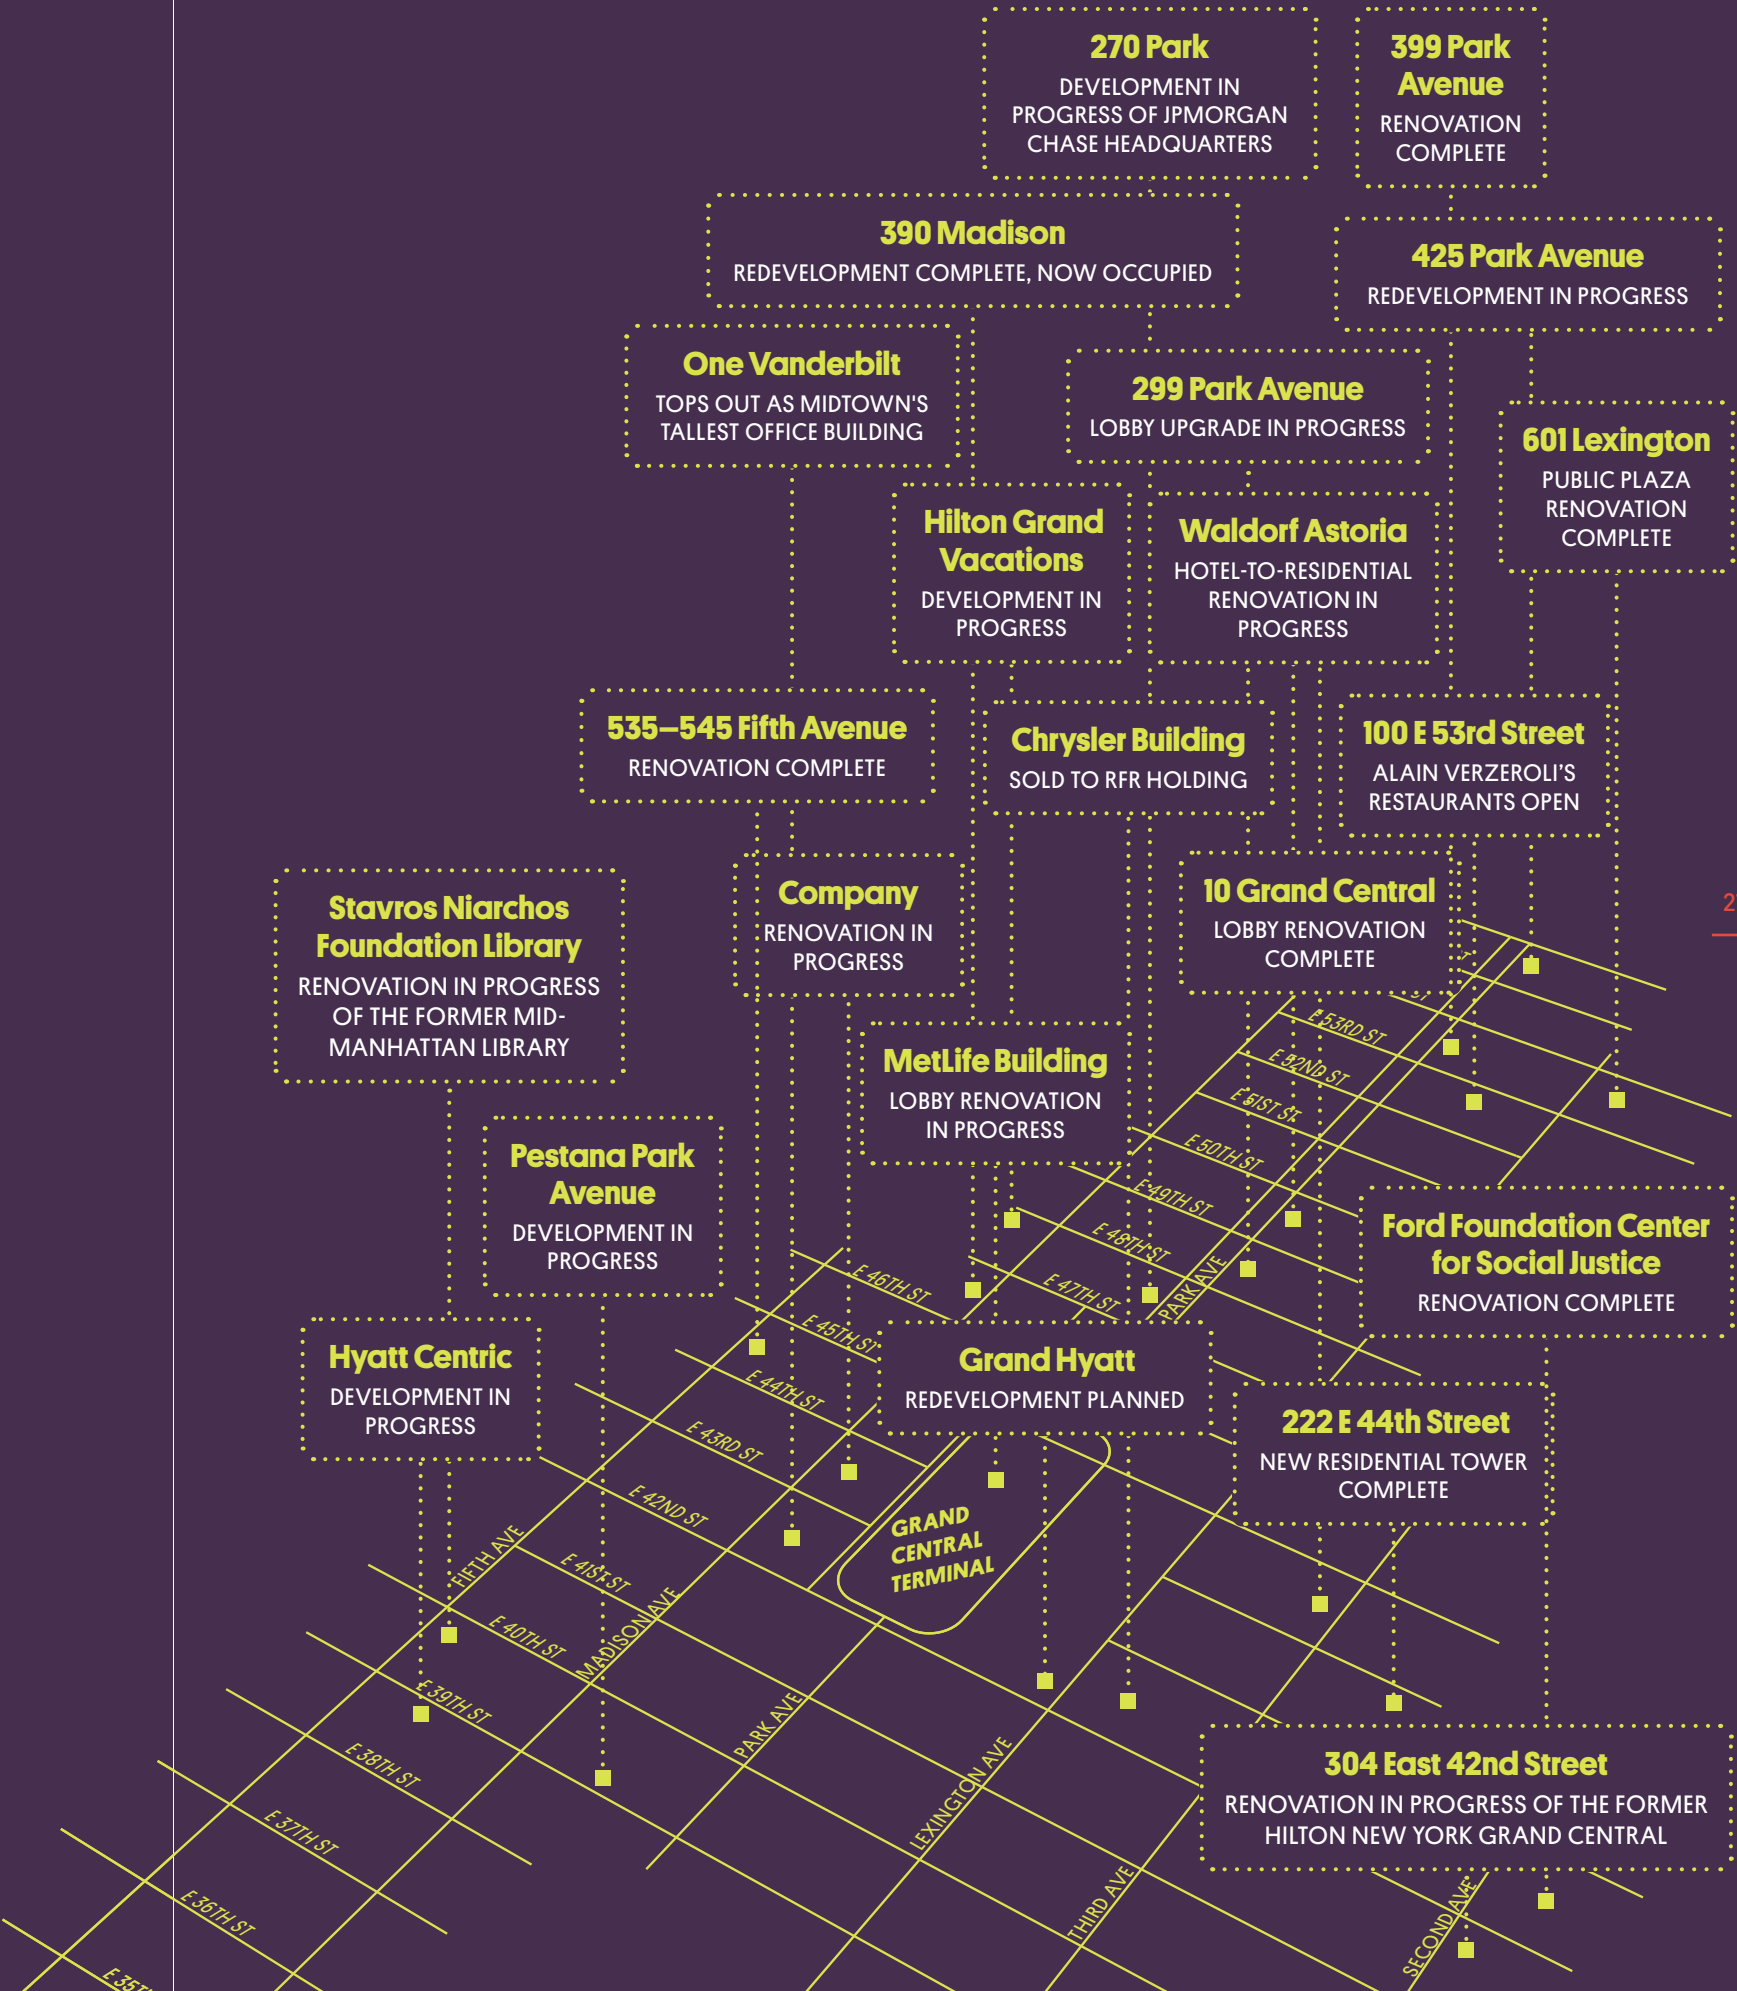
270 Park
DEVELOPMENT IN PROGRESS OF JPMORGAN CHASE HEADQUARTERS

399 Park Avenue
RENOVATION COMPLETE

390 Madison
REDEVELOPMENT COMPLETE, NOW OCCUPIED

425 Park Avenue
REDEVELOPMENT IN PROGRESS

One Vanderbilt
TOPS OUT AS MIDTOWN'S TALLEST OFFICE BUILDING

299 Park Avenue
LOBBY UPGRADE IN PROGRESS

601 Lexington
PUBLIC PLAZA RENOVATION COMPLETE

Hilton Grand Vacations
DEVELOPMENT IN PROGRESS

Waldorf Astoria
HOTEL-TO-RESIDENTIAL RENOVATION IN PROGRESS

535–545 Fifth Avenue
RENOVATION COMPLETE

Chrysler Building
SOLD TO RFR HOLDING

100 E 53rd Street
ALAIN VERZEROLI'S RESTAURANTS OPEN

Stavros Niarchos Foundation Library
RENOVATION IN PROGRESS OF THE FORMER MID-MANHATTAN LIBRARY

Company
RENOVATION IN PROGRESS

10 Grand Central
LOBBY RENOVATION COMPLETE

MetLife Building
LOBBY RENOVATION IN PROGRESS

Pestana Park Avenue
DEVELOPMENT IN PROGRESS

Ford Foundation Center for Social Justice
RENOVATION COMPLETE

Hyatt Centric
DEVELOPMENT IN PROGRESS

Grand Hyatt
REDEVELOPMENT PLANNED

222 E 44th Street
NEW RESIDENTIAL TOWER COMPLETE

304 East 42nd Street
RENOVATION IN PROGRESS OF THE FORMER HILTON NEW YORK GRAND CENTRAL

E 53RD ST
E 52ND ST
E 51ST ST
E 50TH ST
E 49TH ST
E 48TH ST
E 47TH ST
E 46TH ST
E 45TH ST
E 44TH ST
E 43RD ST
E 42ND ST
E 41ST ST
E 40TH ST
E 39TH ST
E 38TH ST
E 37TH ST
E 36TH ST
E 35T
PARK AVE
FIFTH AVE
MADISON AVE
PARK AVE
LEXINGTON AVE
THIRD AVE
SECOND AVE
GRAND CENTRAL TERMINAL
2